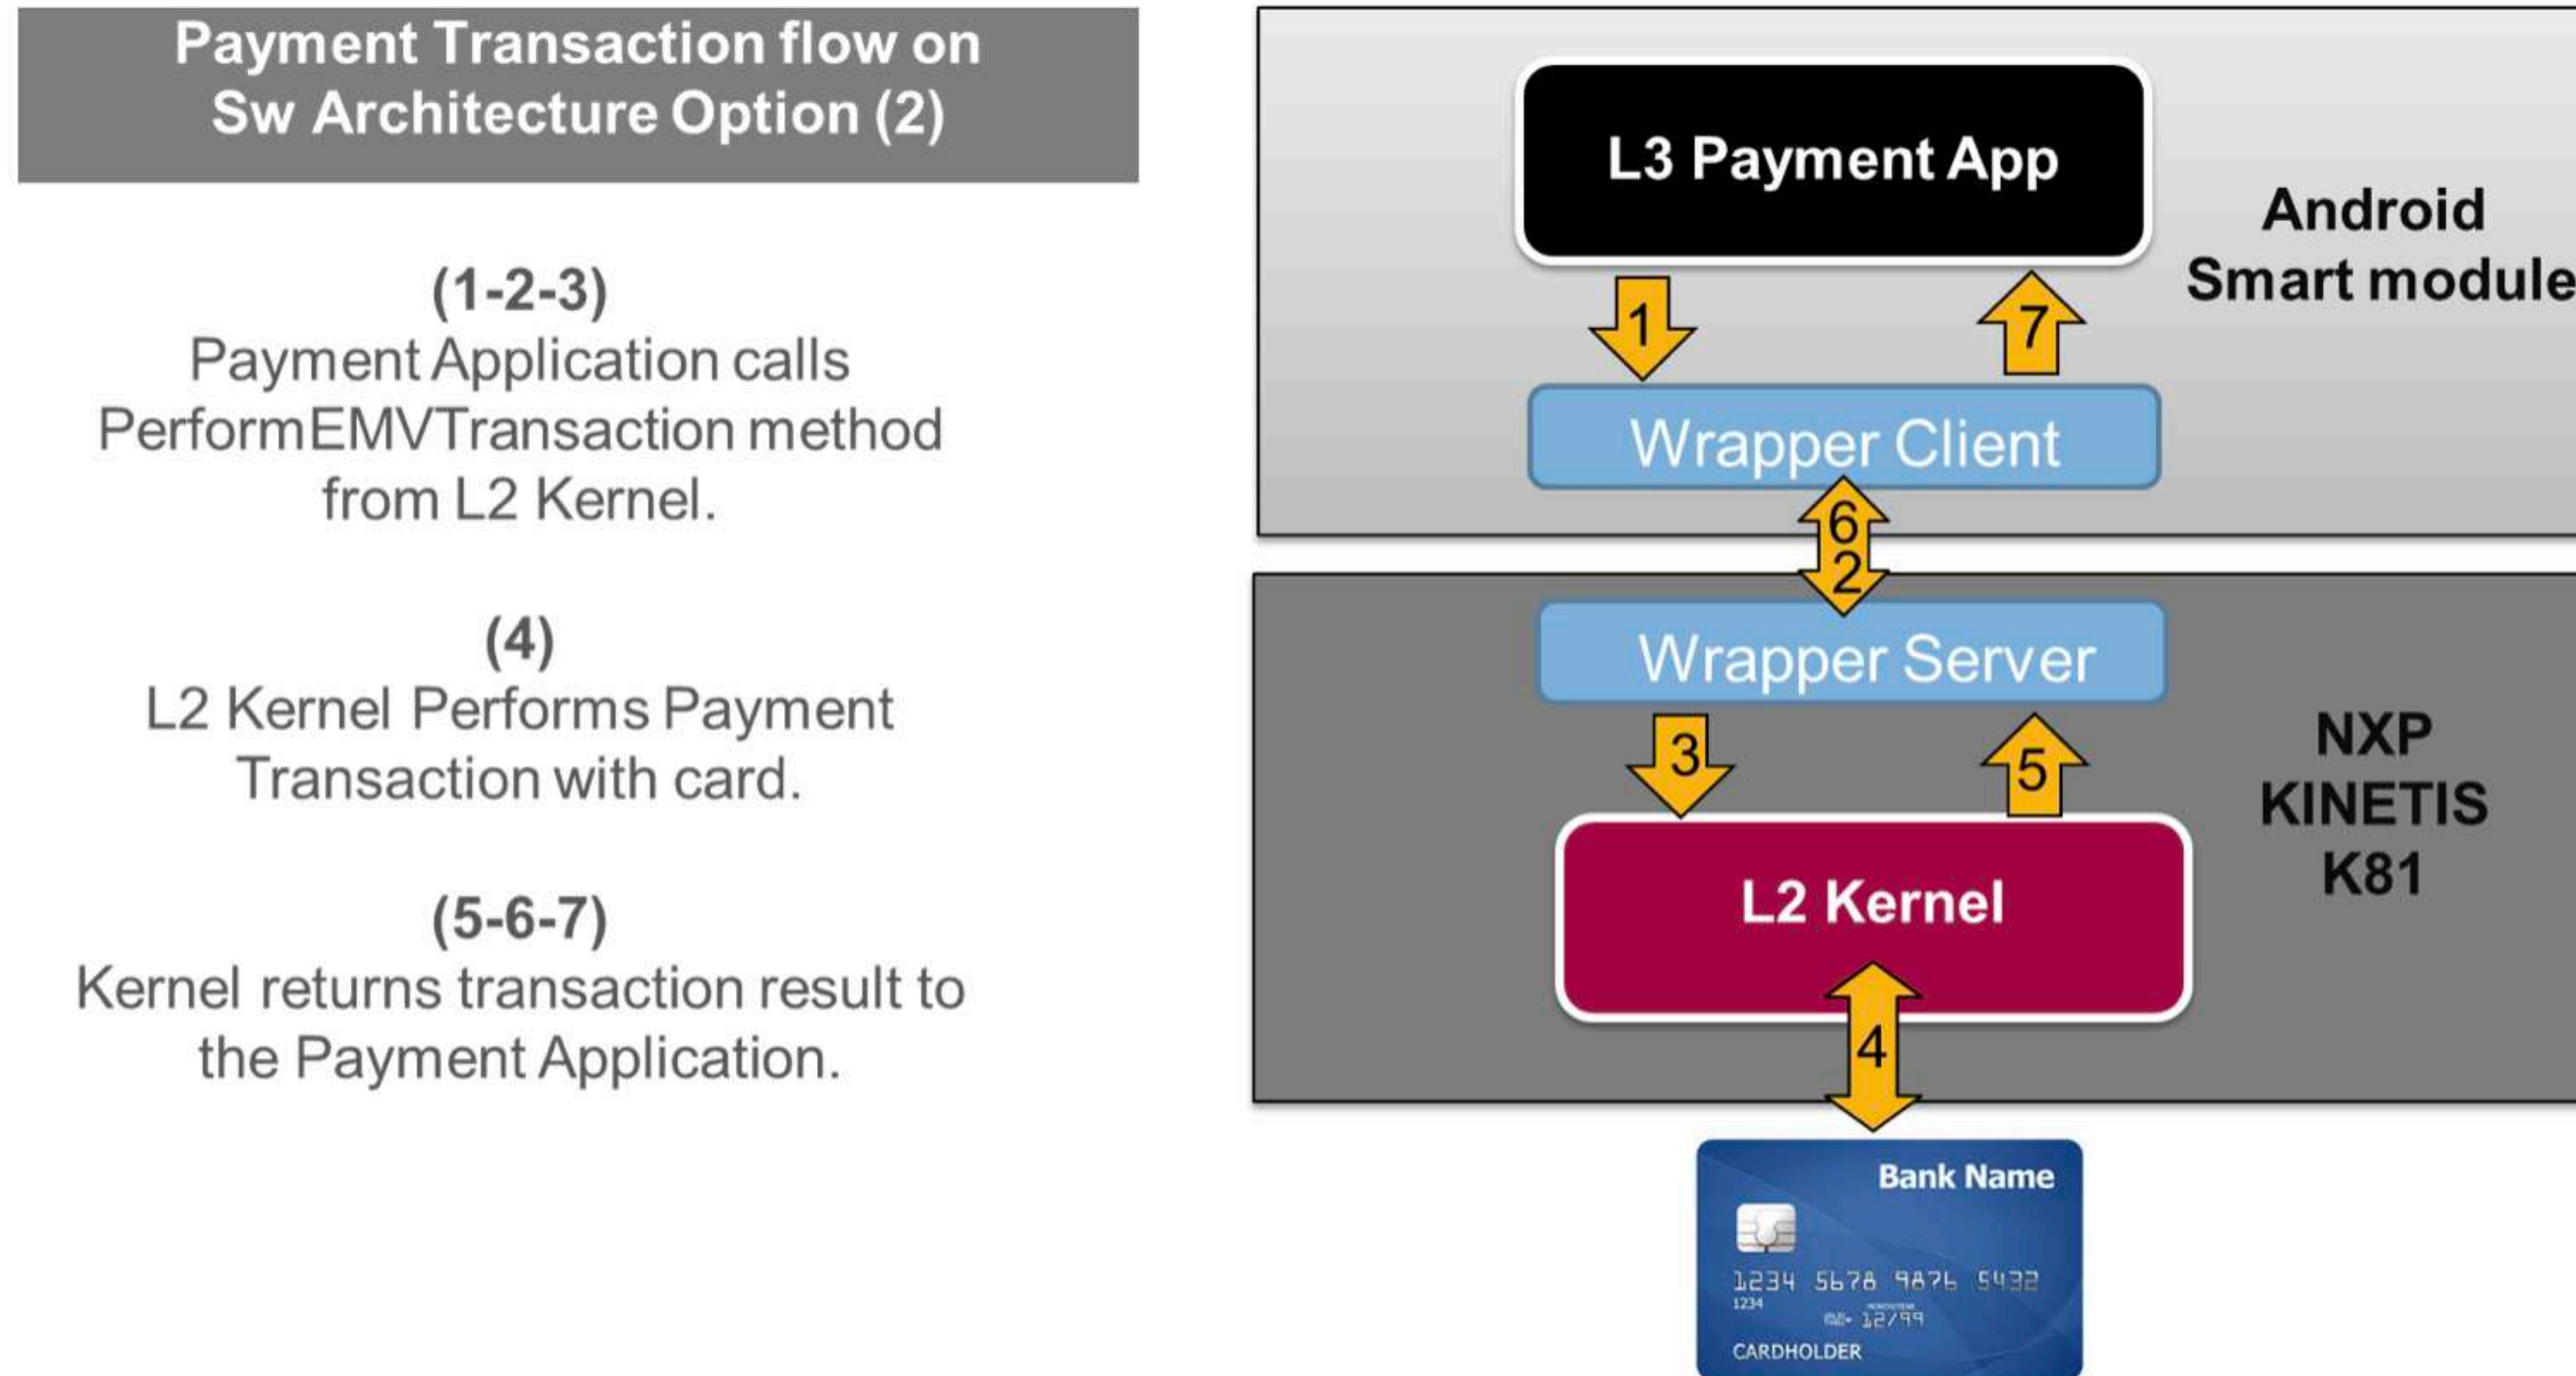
Payment Transaction flow on Sw Architecture Option (2)

(1-2-3)
Payment Application calls PerformEMVTransaction method from L2 Kernel.

(4)
L2 Kernel Performs Payment Transaction with card.

(5-6-7)
Kernel returns transaction result to the Payment Application.

L3 Payment App

Android Smart module

1

7

Wrapper Client

6

2

Wrapper Server

3

5

NXP KINETIS K81

L2 Kernel

4

Bank Name

1234 5678 9876 5432

1234

12/99

CARDHOLDER